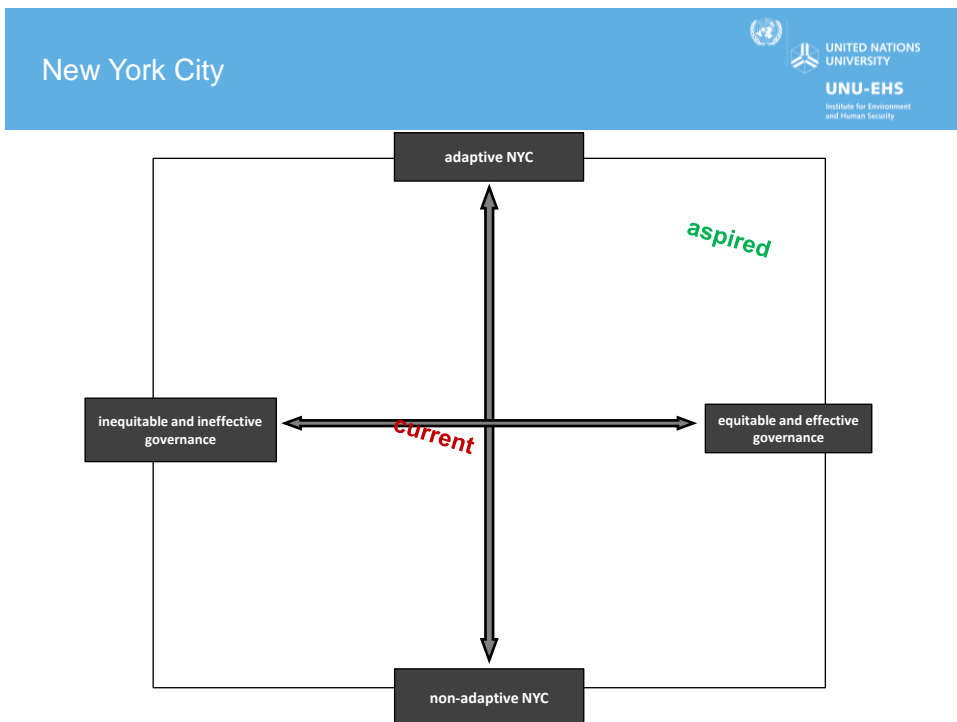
New York City

UNITED NATIONS UNIVERSITY
UNU-EHS
Institute for Environment and Human Security

adaptive NYC

aspired

inequitable and ineffective governance

current

equitable and effective governance

non-adaptive NYC